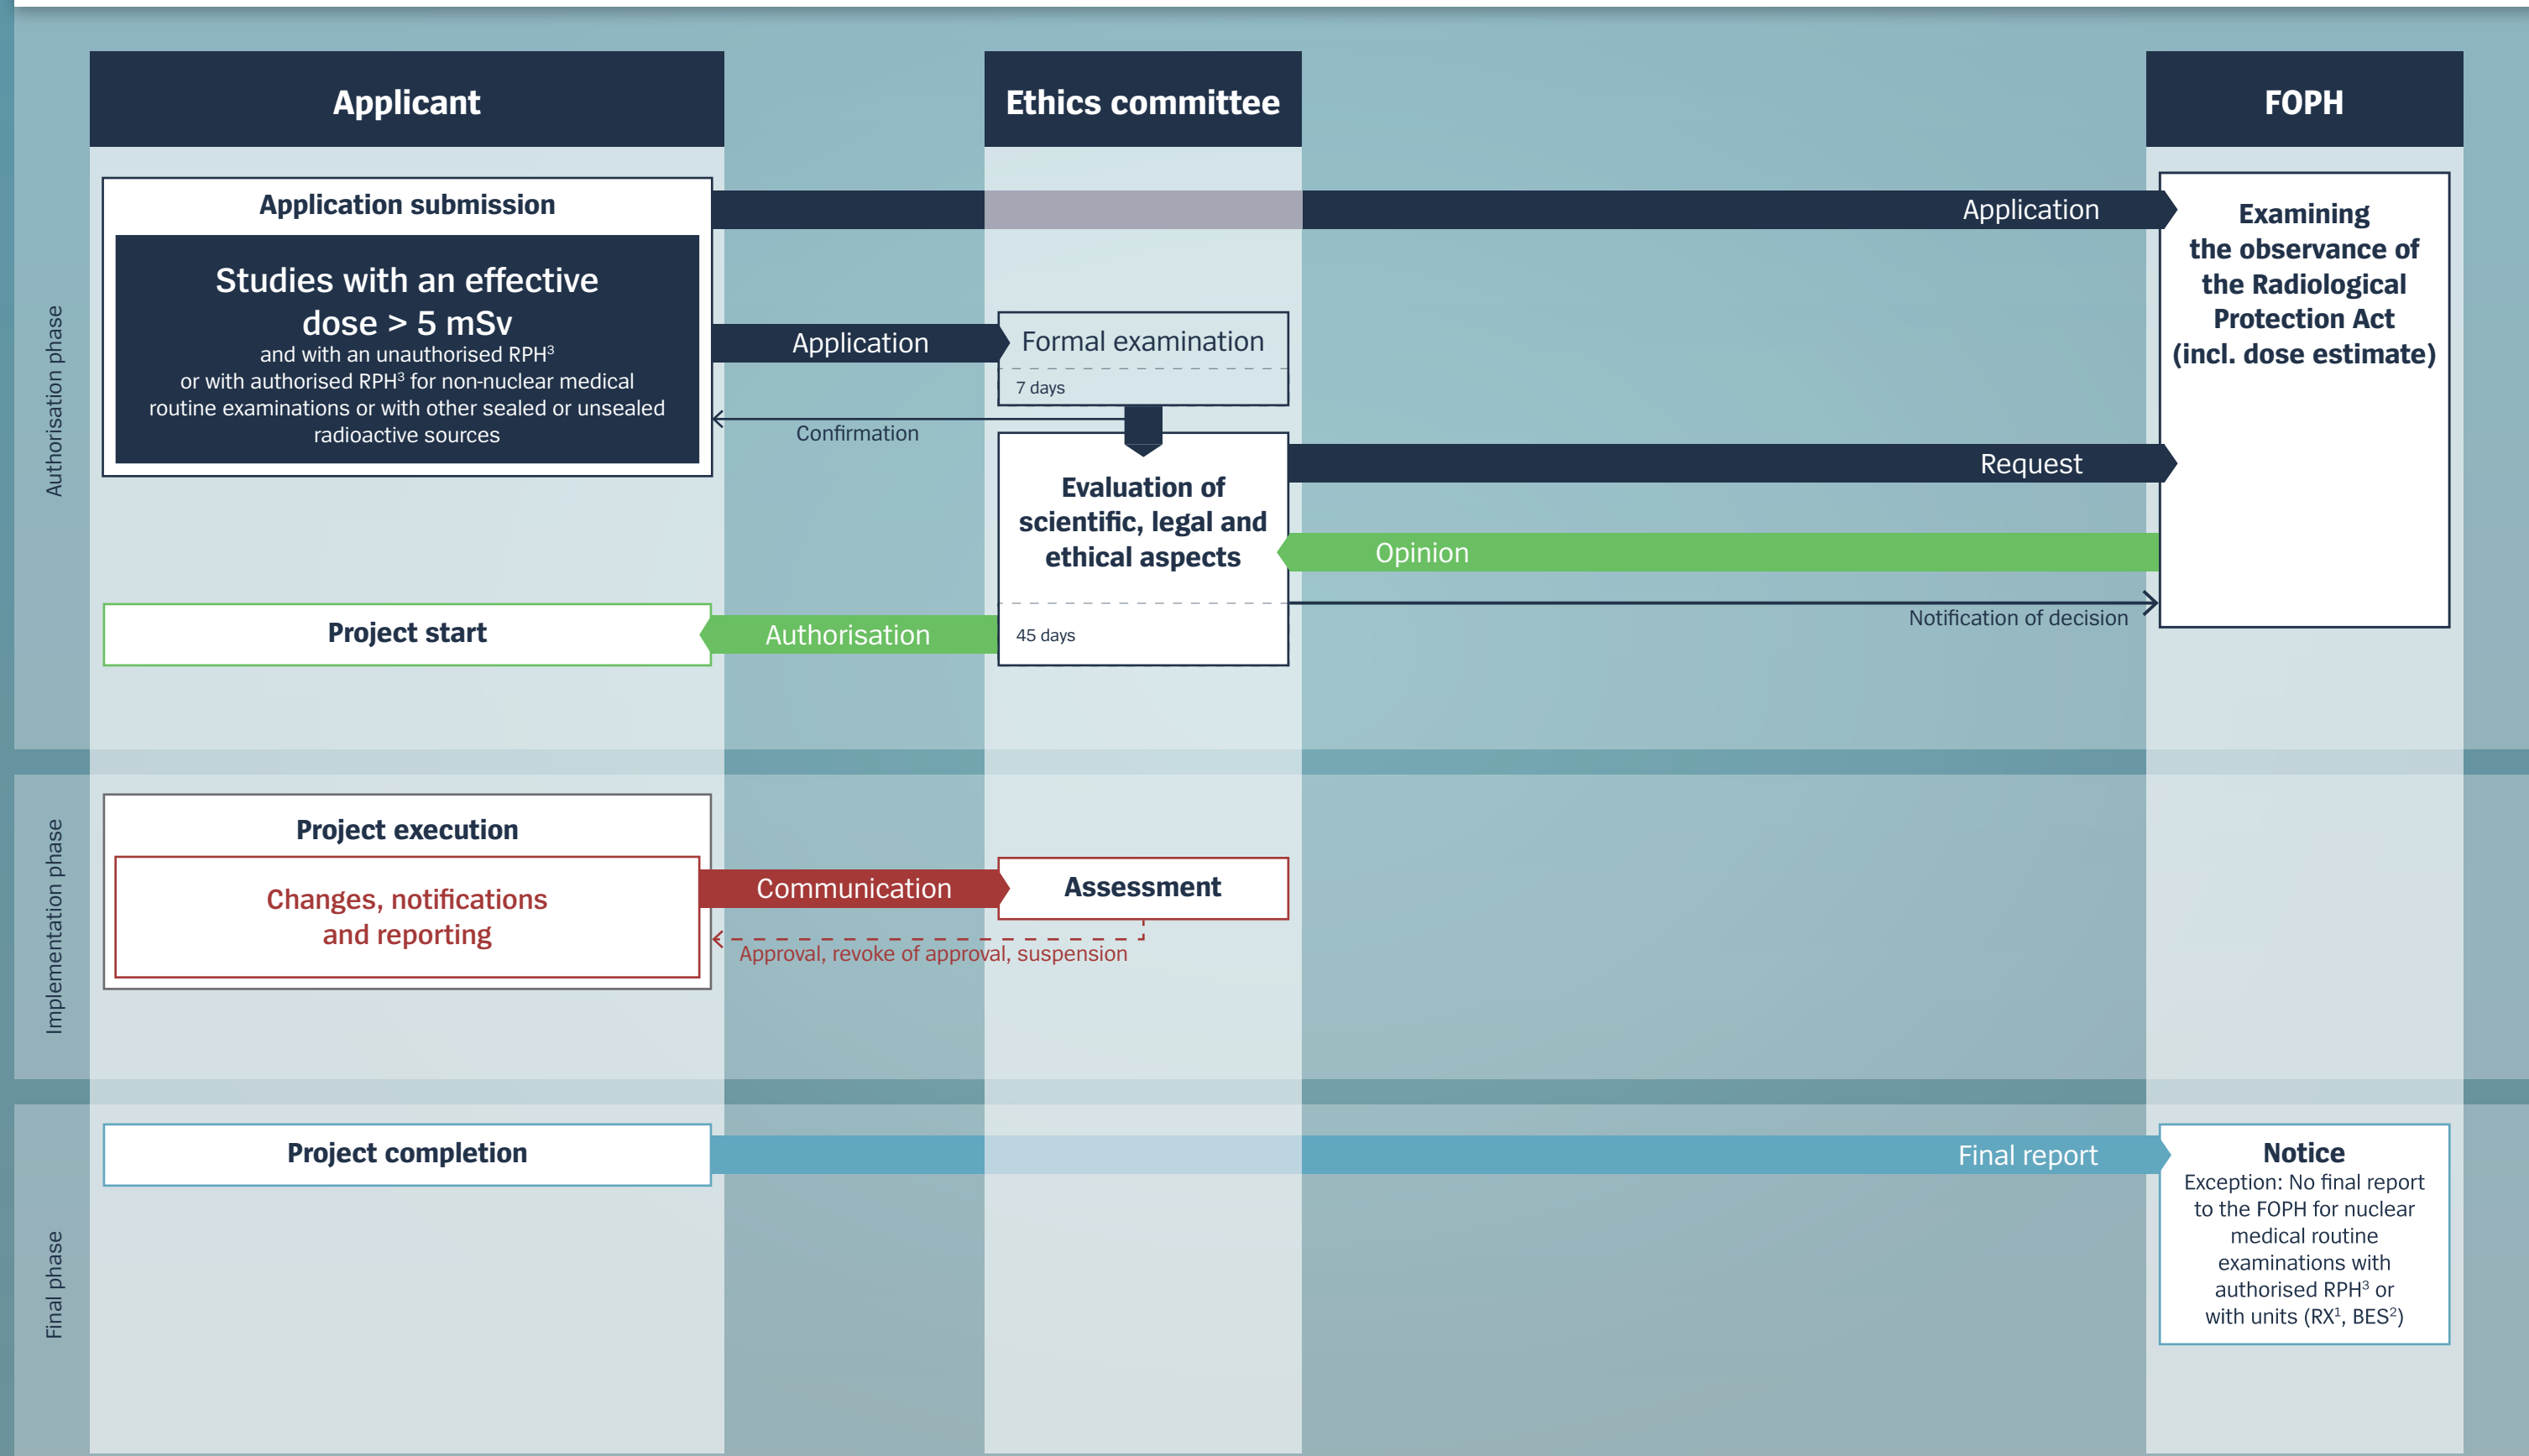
Applicant

Ethics committee

FOPH

Authorisation phase

Application submission

Studies with an effective dose > 5 mSv
and with an unauthorised RPH$^3$ or with authorised RPH$^3$ for non-nuclear medical routine examinations or with other sealed or unsealed radioactive sources

Application

Examining the observance of the Radiological Protection Act (incl. dose estimate)

Application

Formal examination

7 days

Confirmation

Evaluation of scientific, legal and ethical aspects

Request

Opinion

Project start

Authorisation

45 days

Notification of decision

Implementation phase

Project execution

Changes, notifications and reporting

Communication

Assessment

Approval, revoke of approval, suspension

Final phase

Project completion

Final report

Notice
Exception: No final report to the FOPH for nuclear medical routine examinations with authorised RPH$^3$ or with units (RX$^1$, BES$^2$)